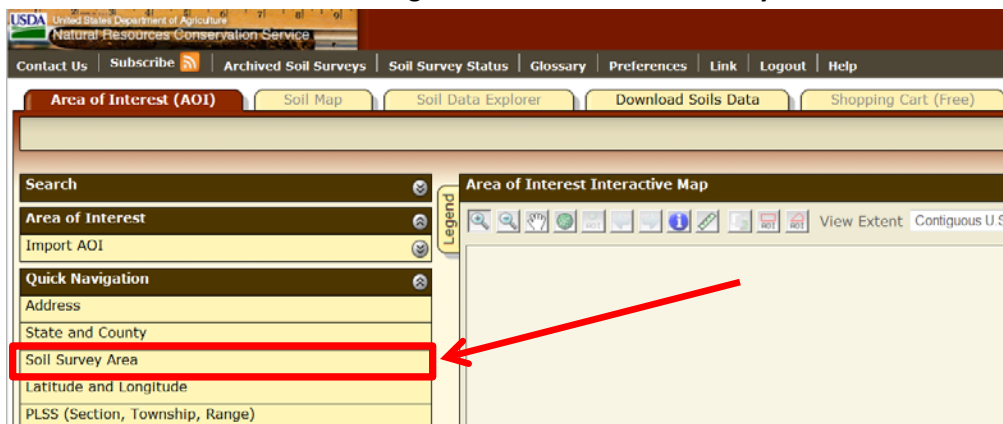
USDA United States Department of Agriculture
Natural Resources Conservation Service

Contact Us | Subscribe | Archived Soil Surveys | Soil Survey Status | Glossary | Preferences | Link | Logout | Help

Area of Interest (AOI) | Soil Map | Soil Data Explorer | Download Soils Data | Shopping Cart (Free)

Search

Area of Interest

Import AOI

Quick Navigation

Address

State and County

Soil Survey Area

Latitude and Longitude

PLSS (Section, Township, Range)

Legend

Area of Interest Interactive Map

View Extent Contiguous U.S